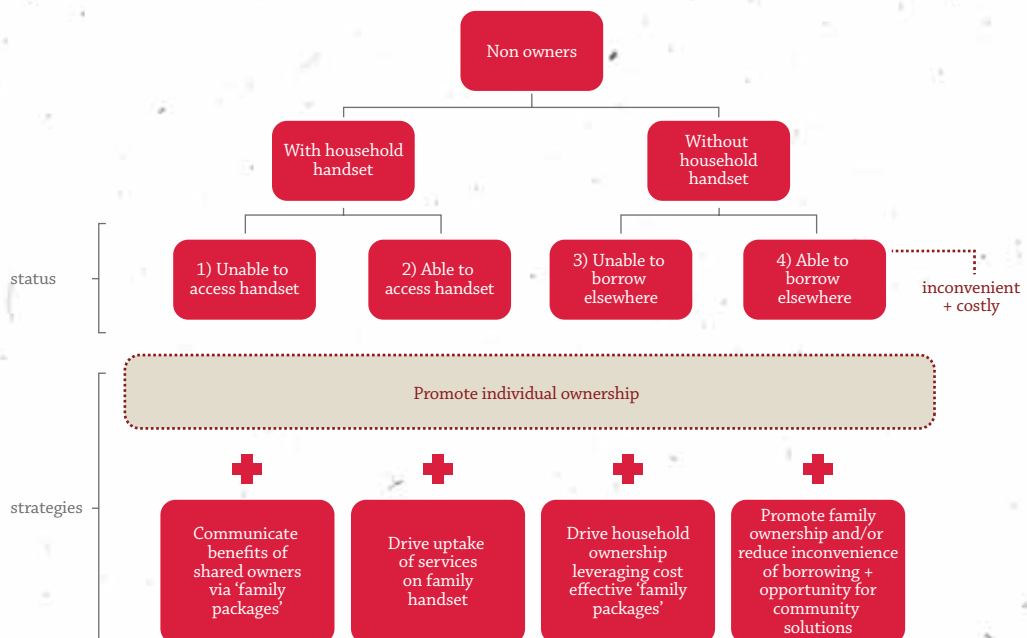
Non owners

With household handset

Without household handset

status

1) Unable to access handset

2) Able to access handset

3) Unable to borrow elsewhere

4) Able to borrow elsewhere

inconvenient + costly

Promote individual ownership

strategies

Communicate benefits of shared owners via 'family packages'

Drive uptake of services on family handset

Drive household ownership leveraging cost effective 'family packages'

Promote family ownership and/or reduce inconvenience of borrowing + opportunity for community solutions